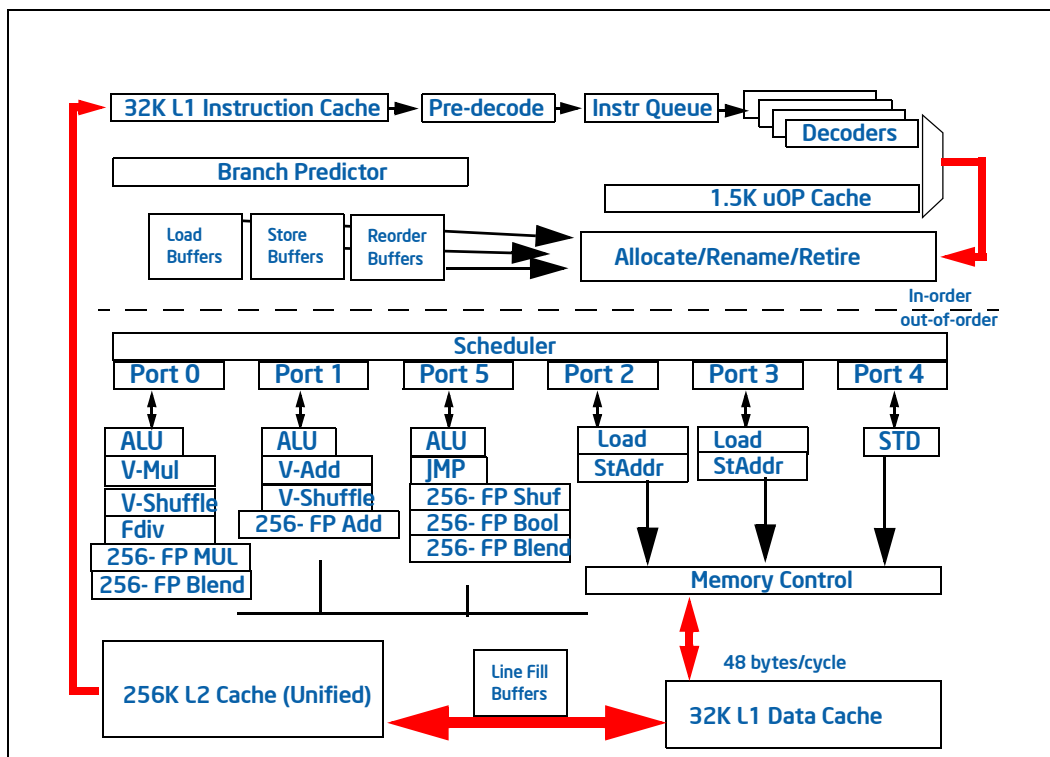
32K L1 Instruction Cache
Pre-decode
Instr Queue
Decoders
Branch Predictor
1.5K uOP Cache
Load Buffers
Store Buffers
Reorder Buffers
Allocate/Rename/Retire
In-order
out-of-order
Scheduler
Port 0
Port 1
Port 5
Port 2
Port 3
Port 4
ALU
V-Mul
V-Shuffle
Fdiv
256- FP MUL
256- FP Blend
ALU
V-Add
V-Shuffle
256- FP Add
ALU
JMP
256- FP Shuf
256- FP Bool
256- FP Blend
Load
StAddr
Load
StAddr
STD
Memory Control
48 bytes/cycle
256K L2 Cache (Unified)
Line Fill Buffers
32K L1 Data Cache